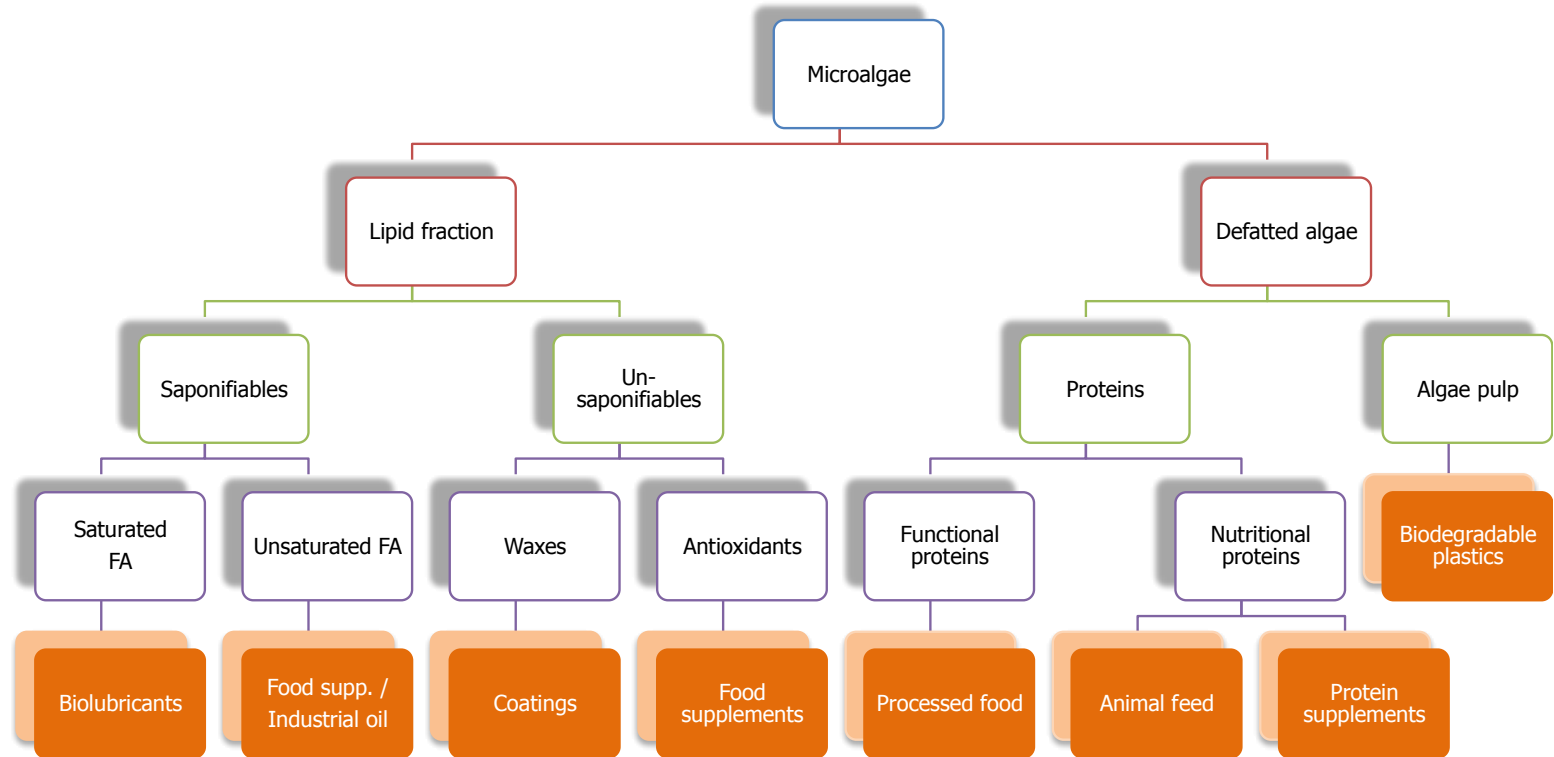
Microalgae

Lipid fraction

Defatted algae

Saponifiables

Un-saponifiables

Proteins

Algae pulp

Saturated FA

Unsaturated FA

Waxes

Antioxidants

Functional proteins

Nutritional proteins

Biodegradable plastics

Biolubricants

Food supp. / Industrial oil

Coatings

Food supplements

Processed food

Animal feed

Protein supplements